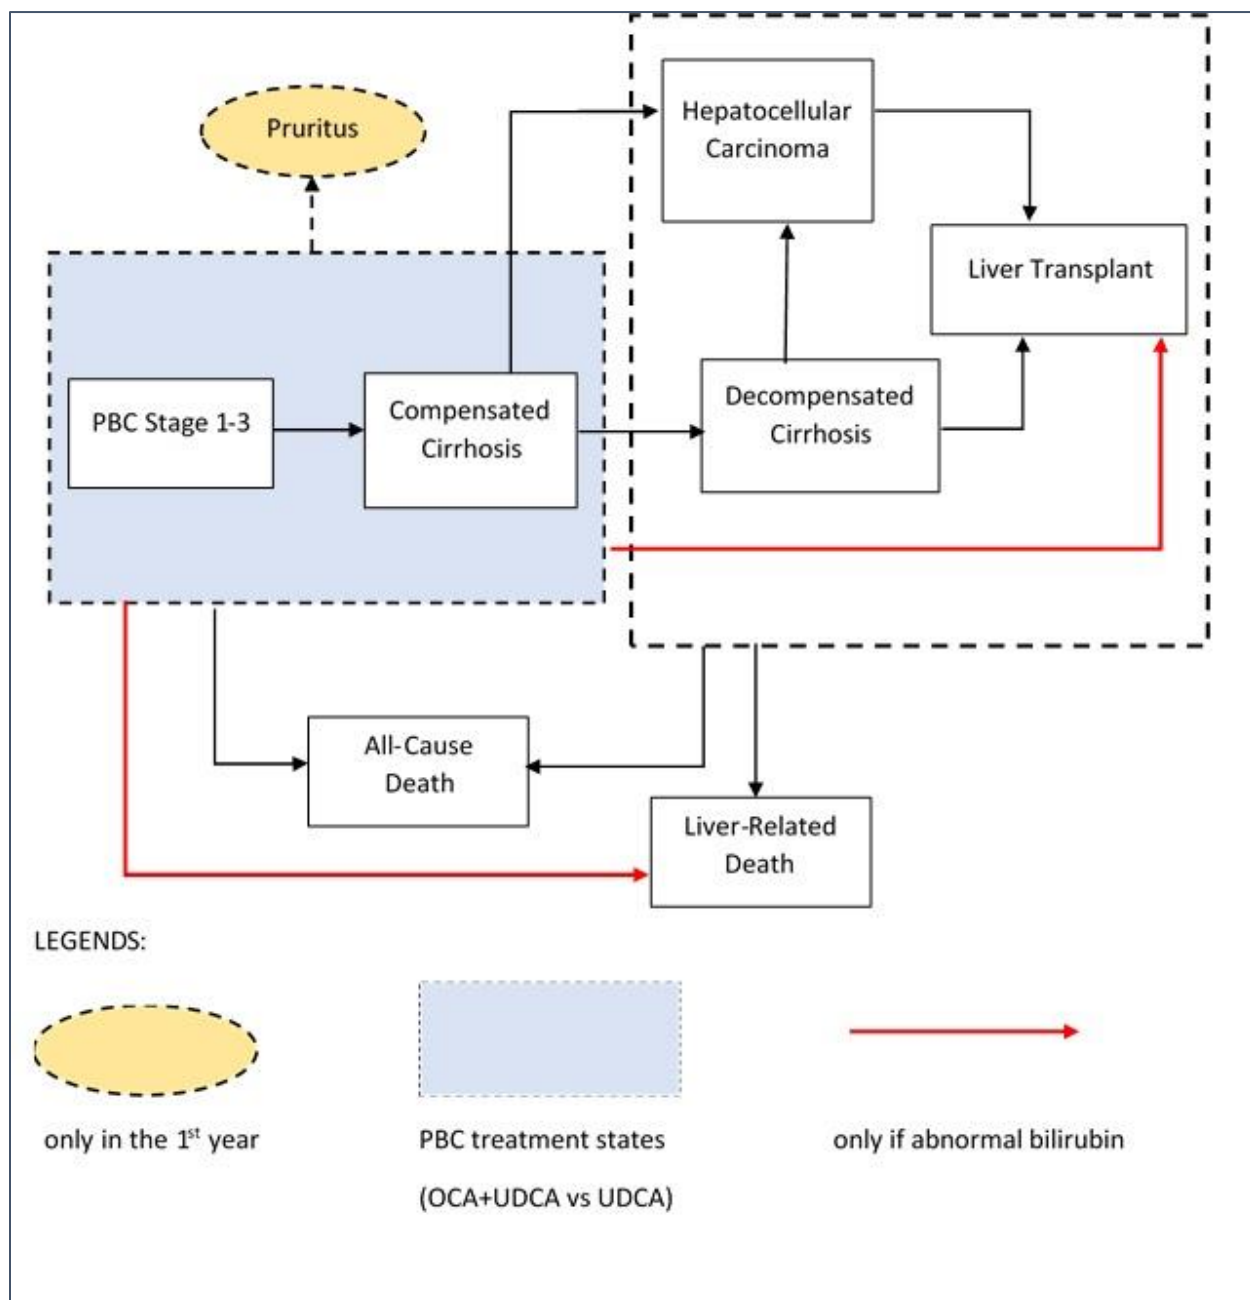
Pruritus

Hepatocellular Carcinoma

Liver Transplant

PBC Stage 1-3

Compensated Cirrhosis

Decompensated Cirrhosis

All-Cause Death

Liver-Related Death

LEGENDS:

only in the 1$^{st}$ year

PBC treatment states (OCA+UDCA vs UDCA)

only if abnormal bilirubin